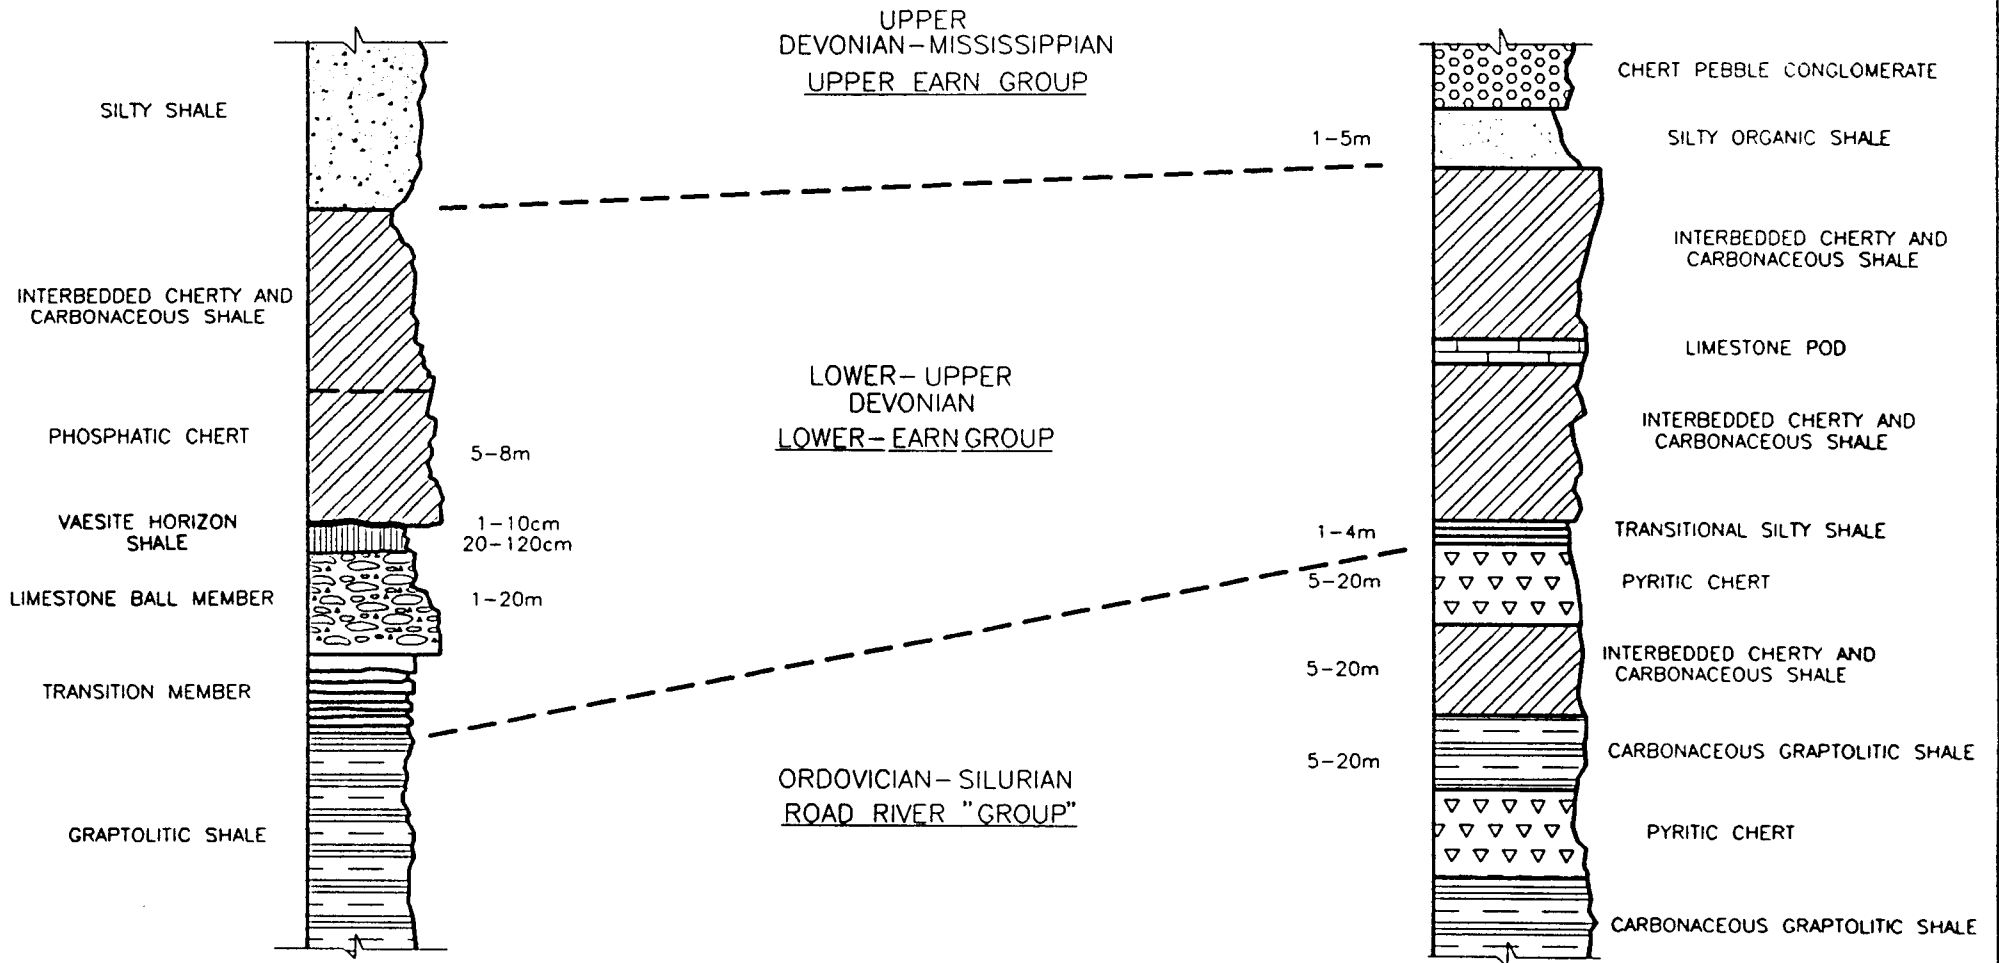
SILTY SHALE

INTERBEDDED CHERTY AND CARBONACEOUS SHALE

PHOSPHATIC CHERT

VAESITE HORIZON
SHALE

LIMESTONE BALL MEMBER

TRANSITION MEMBER

GRAPTOLITIC SHALE

5–8m

1–10cm
20–120cm

1–20m

UPPER
DEVONIAN–MISSISSIPPIAN
UPPER EARN GROUP

LOWER–UPPER
DEVONIAN
LOWER–EARN GROUP

ORDOVICIAN–SILURIAN
ROAD RIVER "GROUP"

1–5m

1–4m

5–20m

5–20m

5–20m

CHERT PEBBLE CONGLOMERATE

SILTY ORGANIC SHALE

INTERBEDDED CHERTY AND CARBONACEOUS SHALE

LIMESTONE POD

INTERBEDDED CHERTY AND CARBONACEOUS SHALE

TRANSITIONAL SILTY SHALE

PYRITIC CHERT

INTERBEDDED CHERTY AND CARBONACEOUS SHALE

CARBONACEOUS GRAPTOLITIC SHALE

PYRITIC CHERT

CARBONACEOUS GRAPTOLITIC SHALE